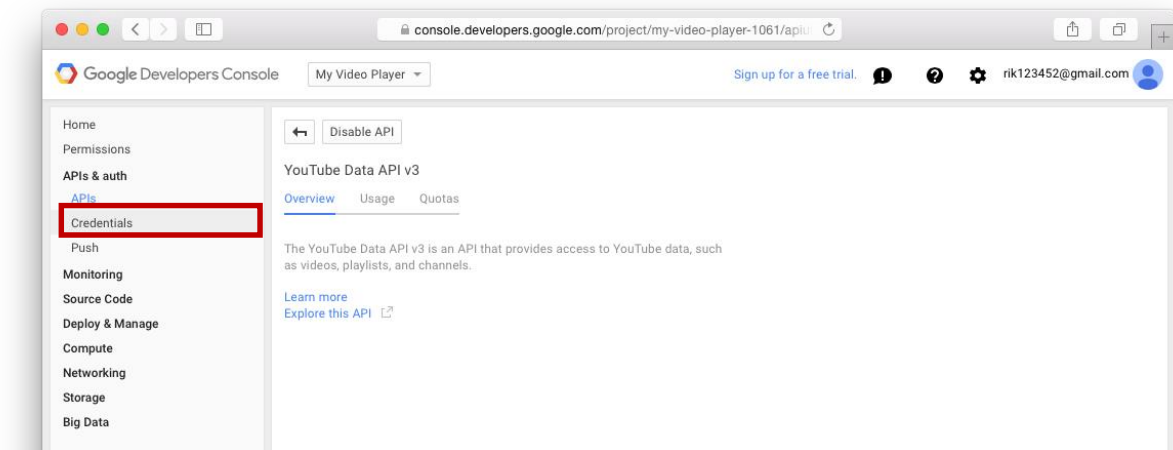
console.developers.google.com/project/my-video-player-1061/apiu

Google Developers Console

My Video Player

Sign up for a free trial.

rik123452@gmail.com

Home
Permissions
APIs & auth
APIs
Credentials
Push
Monitoring
Source Code
Deploy & Manage
Compute
Networking
Storage
Big Data

Disable API

YouTube Data API v3

Overview Usage Quotas

The YouTube Data API v3 is an API that provides access to YouTube data, such as videos, playlists, and channels.

Learn more
Explore this API